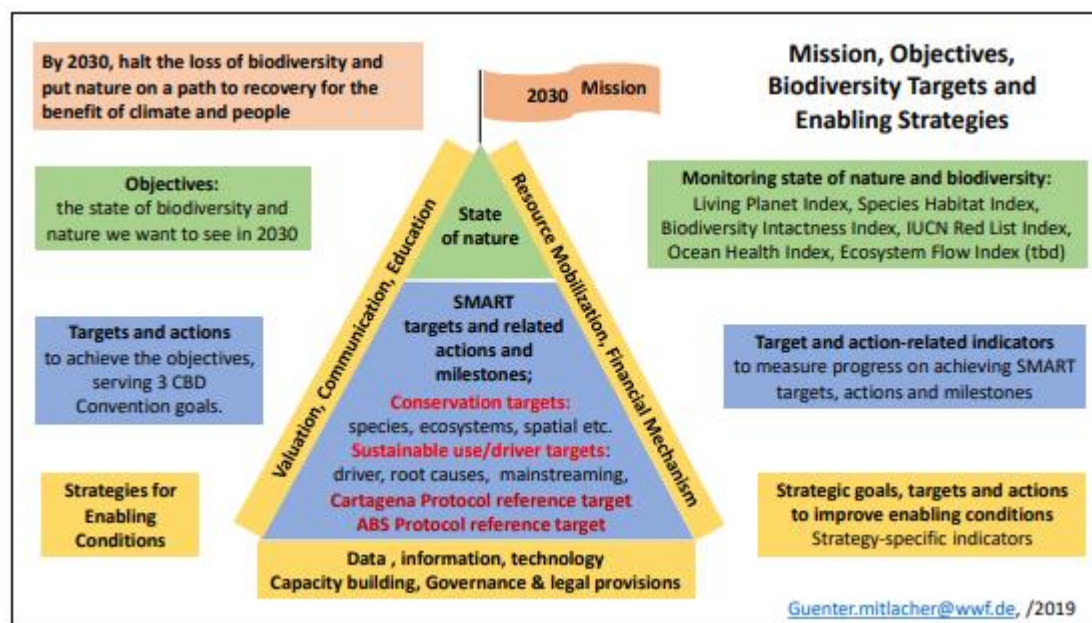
By 2030, halt the loss of biodiversity and put nature on a path to recovery for the benefit of climate and people

2030 Mission

Mission, Objectives, Biodiversity Targets and Enabling Strategies

Objectives:
the state of biodiversity and nature we want to see in 2030

State of nature

Valuation, Communication, Education

Resource Mobilization, Financial Mechanism

Monitoring state of nature and biodiversity:
Living Planet Index, Species Habitat Index, Biodiversity Intactness Index, IUCN Red List Index, Ocean Health Index, Ecosystem Flow Index (tbd)

Targets and actions
to achieve the objectives, serving 3 CBD Convention goals.

SMART targets and related actions and milestones;
Conservation targets:
species, ecosystems, spatial etc.
Sustainable use/driver targets:
driver, root causes, mainstreaming,
Cartagena Protocol reference target
ABS Protocol reference target

Target and action-related indicators
to measure progress on achieving SMART targets, actions and milestones

Strategies for Enabling Conditions

Strategic goals, targets and actions to improve enabling conditions
Strategy-specific indicators

Data , information, technology
Capacity building, Governance & legal provisions

Guenter.mitlacher@wwf.de, /2019